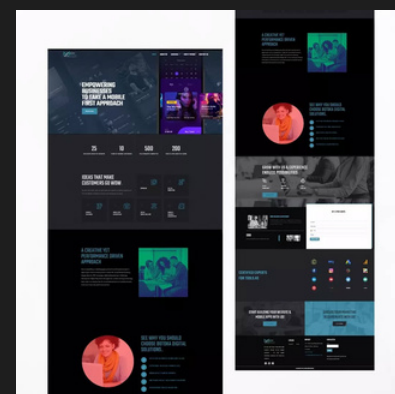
EMPOWERING BUSINESSES TO TAKE A MOBILE FIRST APPROACH

75
10
500
200

IDEAS THAT MAKE CUSTOMERS GO WOW

A CREATIVE YET PERFORMANCE DRIVEN APPROACH

SEE WHY YOU SHOULD CHOOSE WEBBA DIGITAL SOLUTIONS.

A CREATIVE YET PERFORMANCE DRIVEN APPROACH

SEE WHY YOU SHOULD CHOOSE WEBBA DIGITAL SOLUTIONS.